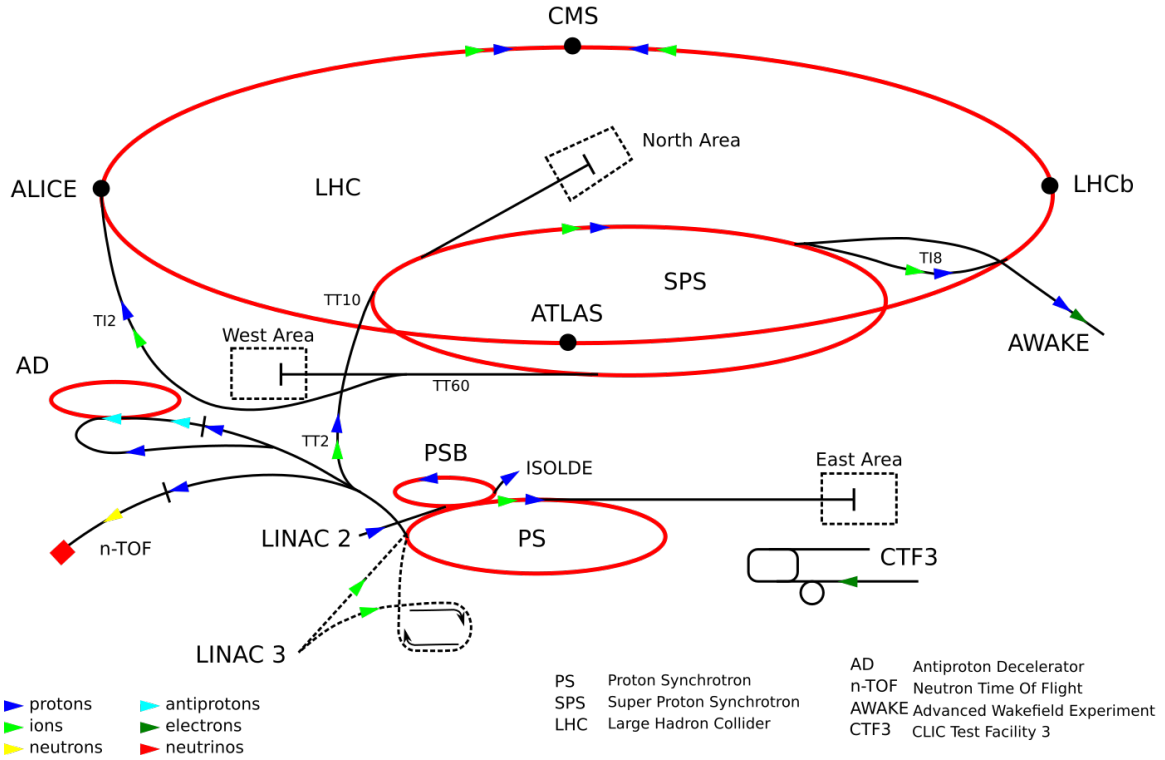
CMS

North Area

ALICE

LHC

LHCb

SPS

TI8

TT10

ATLAS

AWAKE

TI2

West Area

AD

TT60

TT2

PSB

ISOLDE

East Area

n-TOF

LINAC 2

PS

CTF3

LINAC 3

protons
ions
neutrons

antiprotons
electrons
neutrinos

| PS | Proton Synchrotron |
|---|---|
| SPS | Super Proton Synchrotron |
| LHC | Large Hadron Collider |

| AD | Antiproton Decelerator |
|---|---|
| n-TOF | Neutron Time Of Flight |
| AWAKE | Advanced Wakefield Experiment |
| CTF3 | CLIC Test Facility 3 |